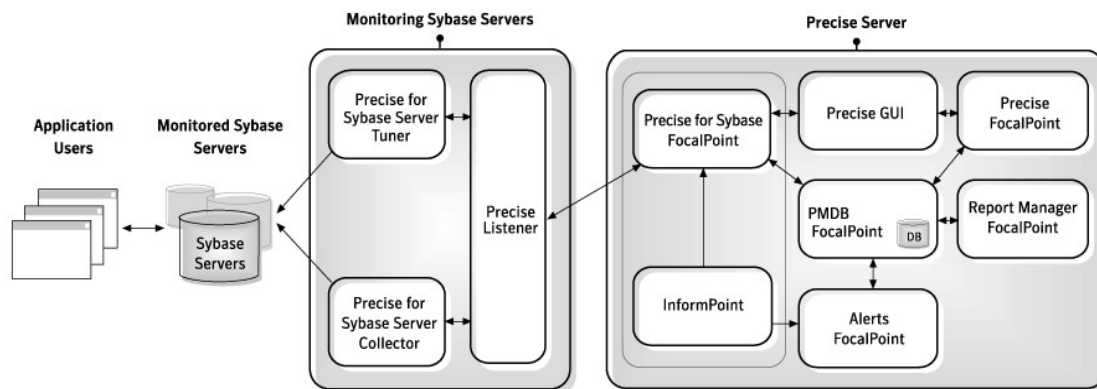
Monitoring Sybase Servers

Precise Server

Application Users

Monitored Sybase Servers

Sybase Servers

Precise for Sybase Server Tuner

Precise for Sybase Server Collector

Precise Listener

Precise for Sybase FocalPoint

InformPoint

Precise GUI

Precise FocalPoint

PMDB FocalPoint

DB

Report Manager FocalPoint

Alerts FocalPoint